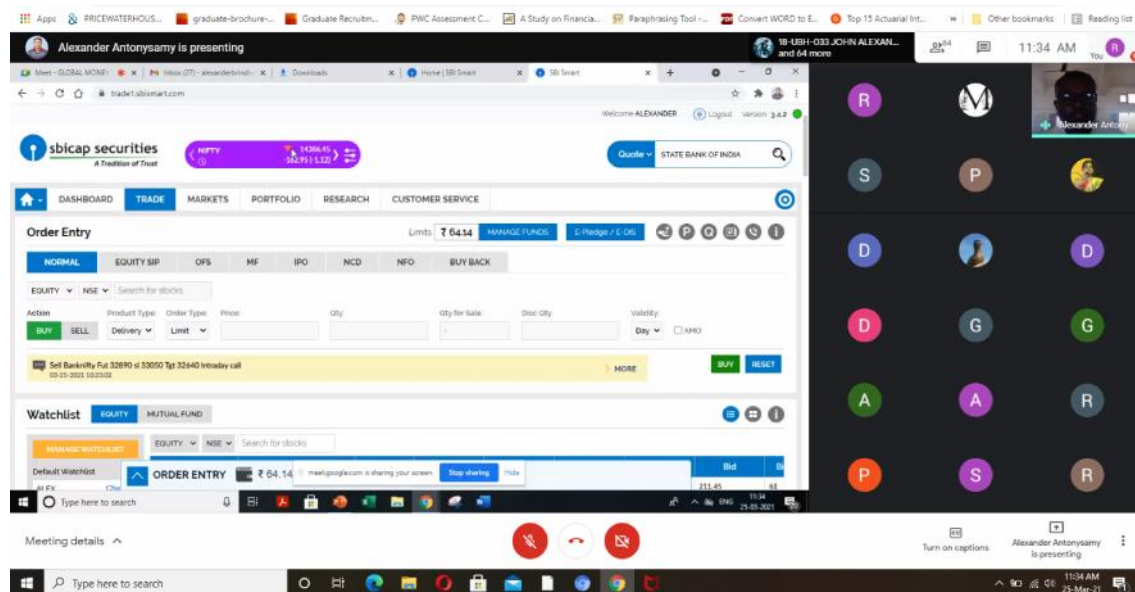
Apps PRICEWATERHOUS... graduate-brochure-... Graduate Recruitm... PWC Assessment C... A Study on Financia... Paraphrasing Tool -... Convert WORD to E... Top 15 Actuarial Int... » Other bookmarks Reading list

Alexander Antonysamy is presenting

18-UBH-033 JOHN ALEXAN... and 64 more

84

11:34 AM You

Meet - GLOBAL MONEY × Inbox (27) - alexanderbrindh... × Downloads × Home | SBI Smart × SBI Smart × +

trade1.sbismart.com

Welcome ALEXANDER Logout Version: 3.4.2

sbicap securities
A Tradition of Trust

NIFTY 14386.45 -162.95 (-1.12)

Quote STATE BANK OF INDIA

DASHBOARD TRADE MARKETS PORTFOLIO RESEARCH CUSTOMER SERVICE

Order Entry

Limits ₹ 64.14 MANAGE FUNDS E-Pledge / E-DIS

NORMAL EQUITY SIP OFS MF IPO NCD NFO BUY BACK

EQUITY NSE Search for stocks

Action Product Type Order Type Price Qty Qty for Sale Disc Qty Validity

BUY SELL Delivery Limit Day AMO

Sell Banknifty Fut 32890 sl 33050 Tgt 32640 Intraday call
03-25-2021 10:23:02

MORE BUY RESET

Watchlist EQUITY MUTUAL FUND

MANAGE WATCHLIST

EQUITY NSE Search for stocks

Default Watchlist

ALEX

ORDER ENTRY ₹ 64.14 meet.google.com is sharing your screen. Stop sharing Hide

Bid
211.45 61

Type here to search

ENG 11:34 25-03-2021

Alexander Antony

R S P D D D G G A A R P S R

Meeting details

Turn on captions

Alexander Antonysamy is presenting

Type here to search

11:34 AM 25-Mar-21